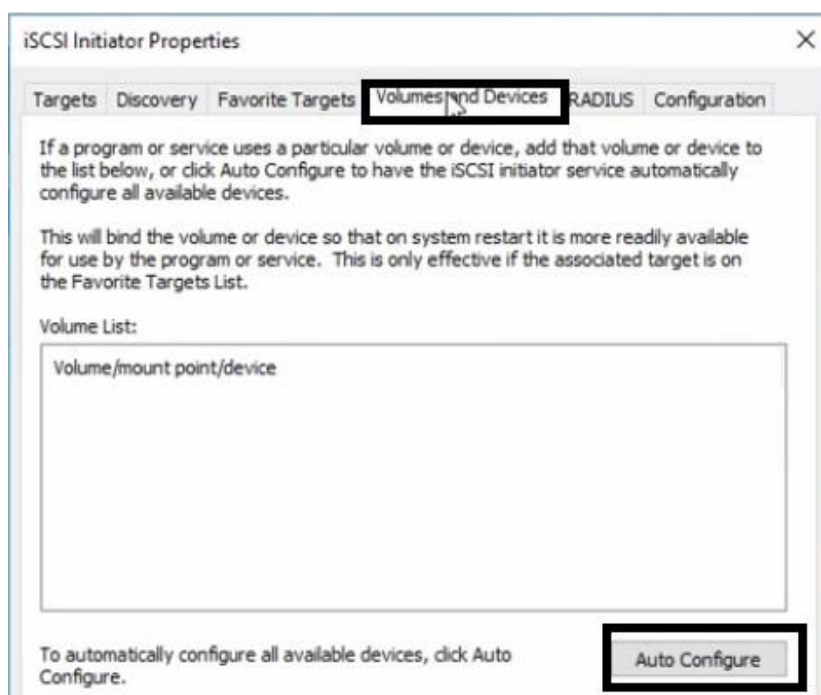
iSCSI Initiator Properties

×

Targets | Discovery | Favorite Targets | Volumes and Devices | RADIUS | Configuration

If a program or service uses a particular volume or device, add that volume or device to the list below, or click Auto Configure to have the iSCSI initiator service automatically configure all available devices.

This will bind the volume or device so that on system restart it is more readily available for use by the program or service. This is only effective if the associated target is on the Favorite Targets List.

Volume List:

Volume/mount point/device

To automatically configure all available devices, click Auto Configure.

Auto Configure